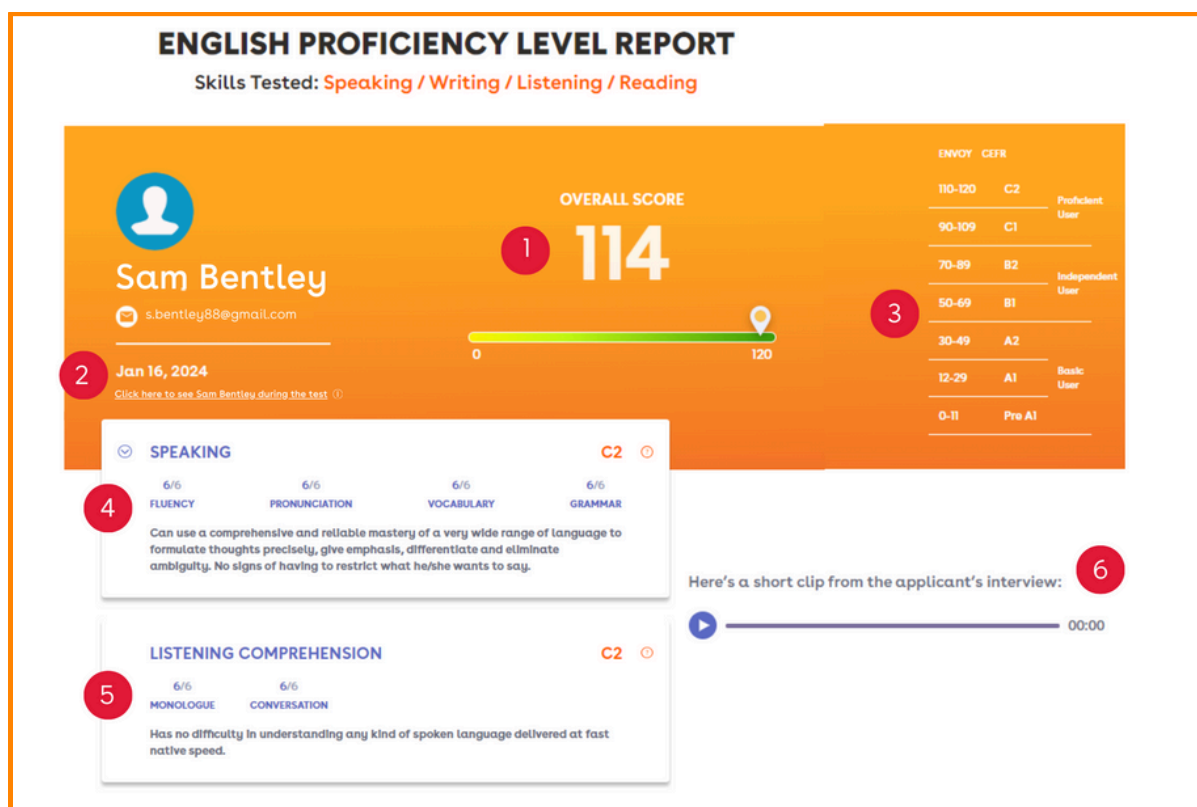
ENGLISH PROFICIENCY LEVEL REPORT

Skills Tested: Speaking / Writing / Listening / Reading

Sam Bentley

s.bentley88@gmail.com

Jan 16, 2024

Click here to see Sam Bentley during the test

OVERALL SCORE

1

114

0 120

2

3

| ENVOY | CEFR | |
|---|---|---|
| 110-120 | C2 | Proficient User |
| 90-109 | C1 | |
| 70-89 | B2 | Independent User |
| 50-69 | B1 | |
| 30-49 | A2 | |
| 12-29 | A1 | Basic User |
| 0-11 | Pre A1 | |

SPEAKING C2

4

6/6 FLUENCY

6/6 PRONUNCIATION

6/6 VOCABULARY

6/6 GRAMMAR

Can use a comprehensive and reliable mastery of a very wide range of language to formulate thoughts precisely, give emphasis, differentiate and eliminate ambiguity. No signs of having to restrict what he/she wants to say.

Here's a short clip from the applicant's interview:

6

00:00

LISTENING COMPREHENSION C2

5

6/6 MONOLOGUE

6/6 CONVERSATION

Has no difficulty in understanding any kind of spoken language delivered at fast native speed.